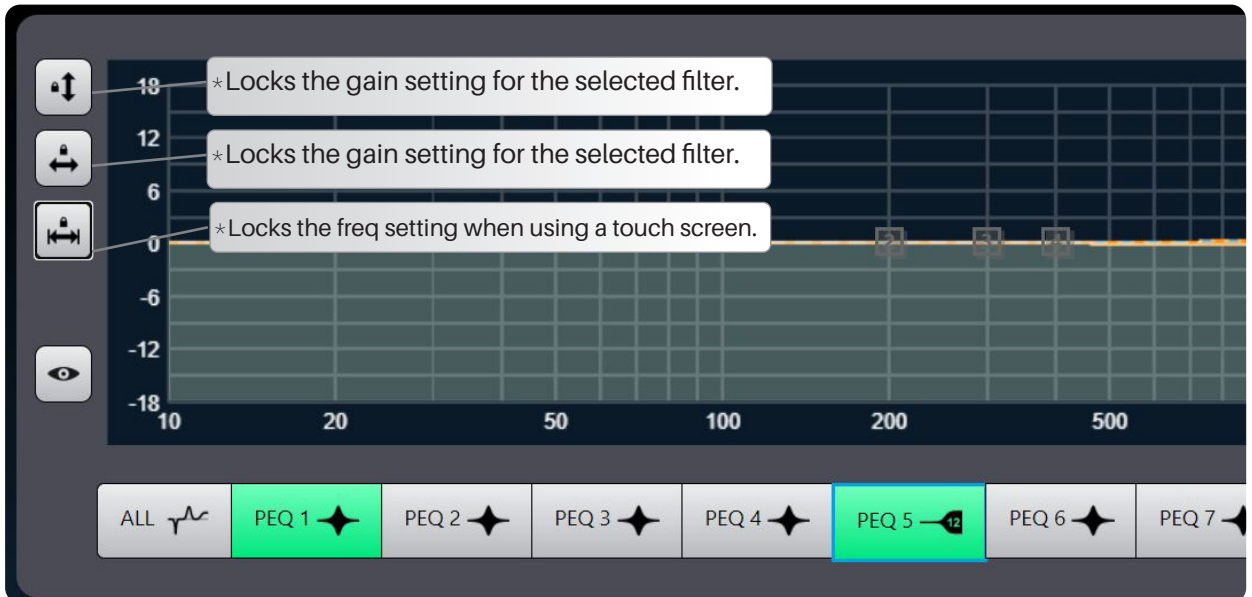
18
12
6
0
-6
-12
-18

*Locks the gain setting for the selected filter.

*Locks the gain setting for the selected filter.

*Locks the freq setting when using a touch screen.

10
20
50
100
200
500

ALL
PEQ 1
PEQ 2
PEQ 3
PEQ 4
PEQ 5
12
PEQ 6
PEQ 7